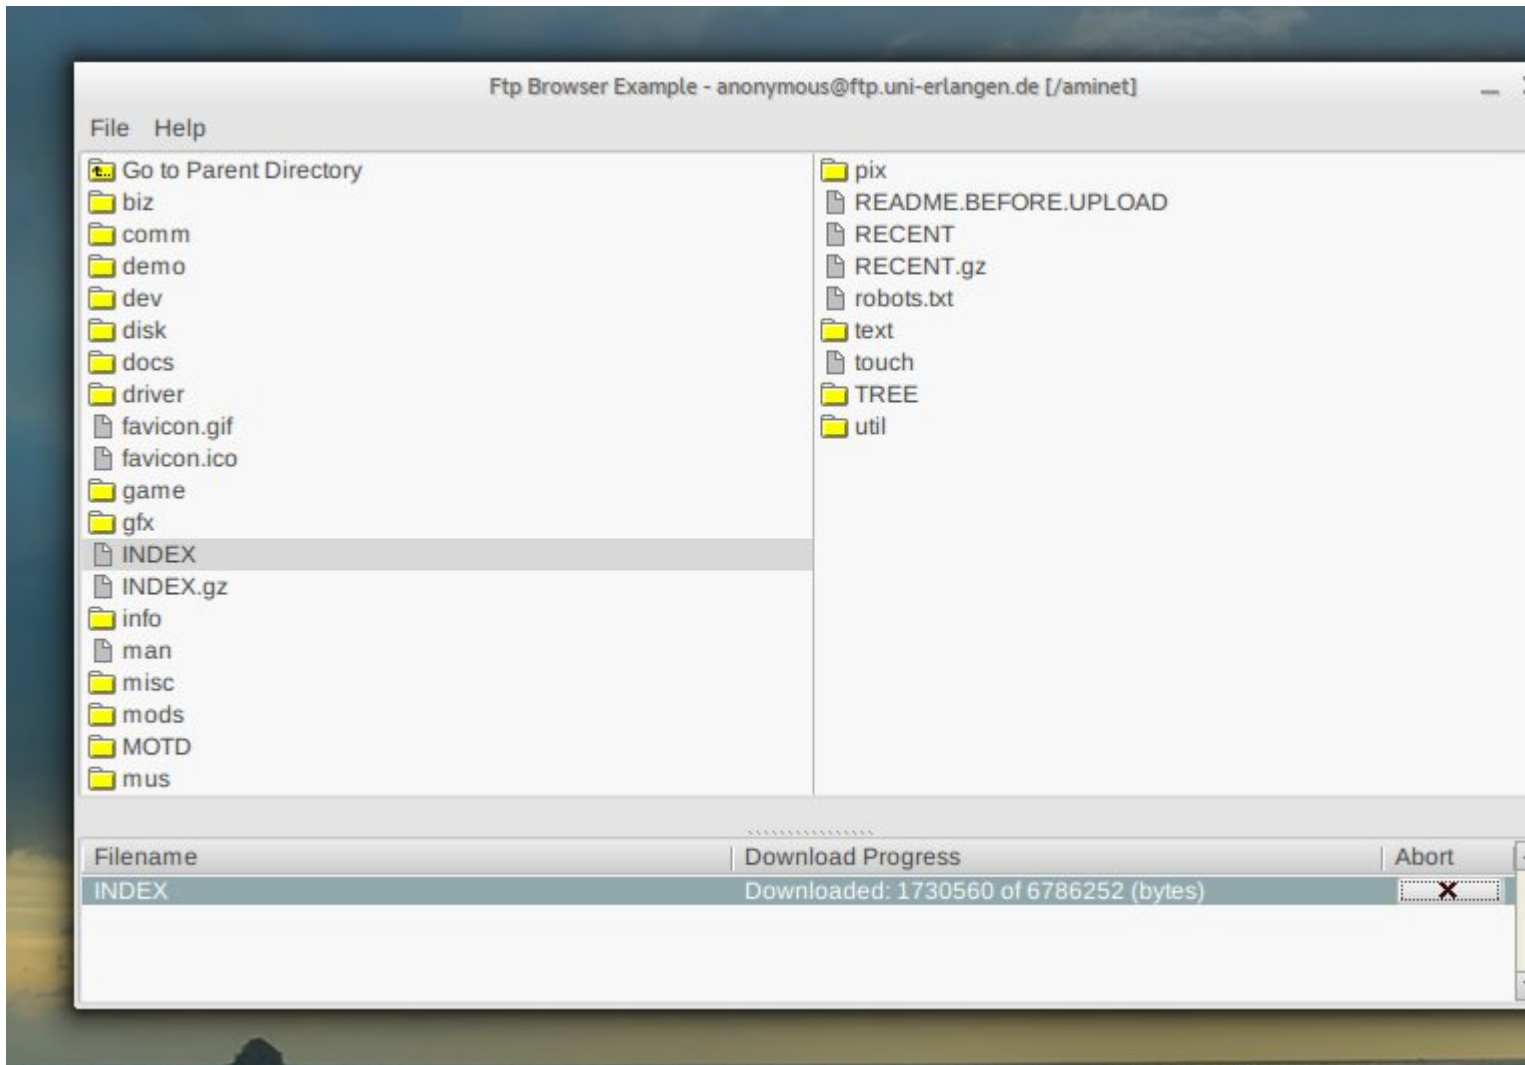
Ftp Browser Example - anonymous@ftp.uni-erlangen.de [/aminet]

File Help

Go to Parent Directory
biz
comm
demo
dev
disk
docs
driver
favicon.gif
favicon.ico
game
gfx
INDEX
INDEX.gz
info
man
misc
mods
MOTD
mus

pix
README.BEFORE.UPLOAD
RECENT
RECENT.gz
robots.txt
text
touch
TREE
util

| Filename | Download Progress | Abort |
|---|---|---|
| INDEX | Downloaded: 1730560 of 6786252 (bytes) | X |